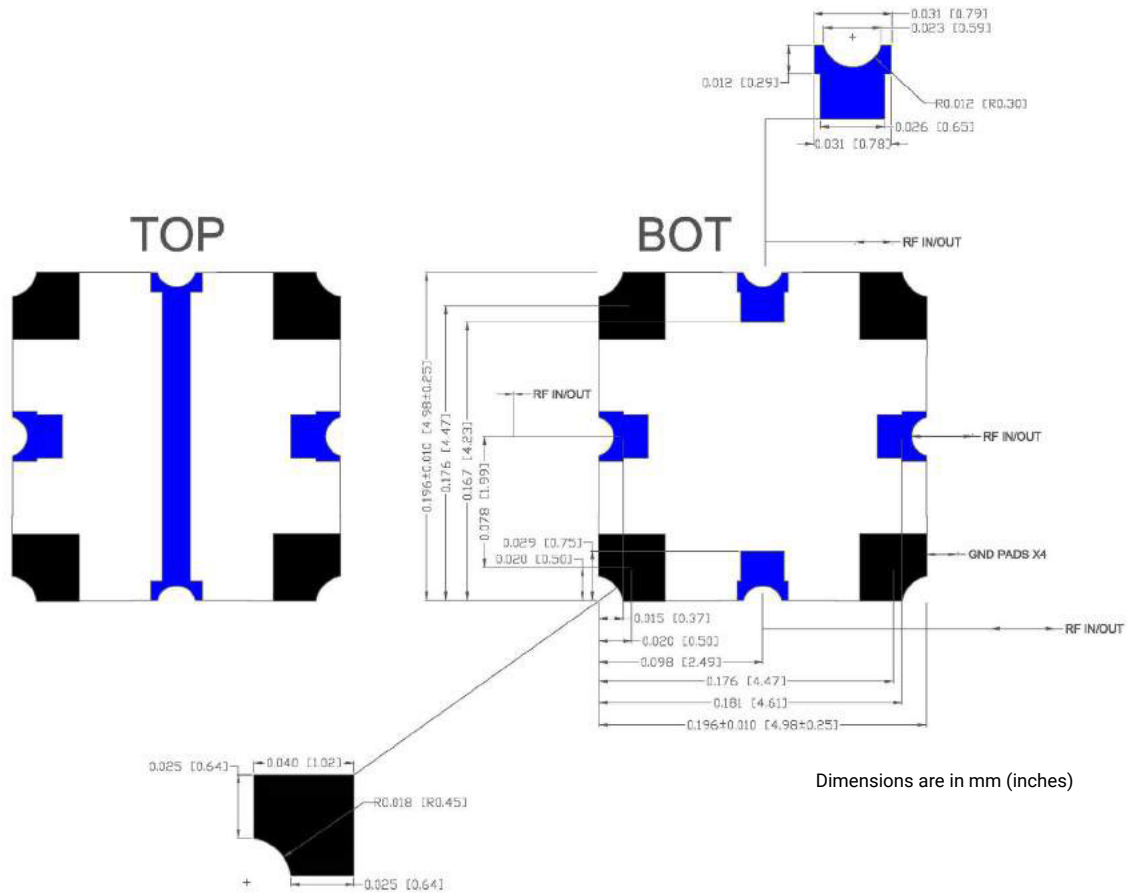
0.031 [0.79]
0.023 [0.59]
0.012 [0.29]
R0.012 [R0.30]
0.026 [0.65]
0.031 [0.78]

TOP

BOT

RF IN/OUT

RF IN/OUT

RF IN/OUT

0.196±0.010 [4.98±0.25]
0.176 [4.47]
0.167 [4.23]
0.078 [1.99]
0.029 [0.75]
0.020 [0.50]

GND PADS X4

0.015 [0.37]
0.020 [0.50]
0.098 [2.49]
0.176 [4.47]
0.181 [4.61]
0.196±0.010 [4.98±0.25]

RF IN/OUT

0.025 [0.64]
0.040 [1.02]
R0.018 [R0.45]
0.025 [0.64]

Dimensions are in mm (inches)